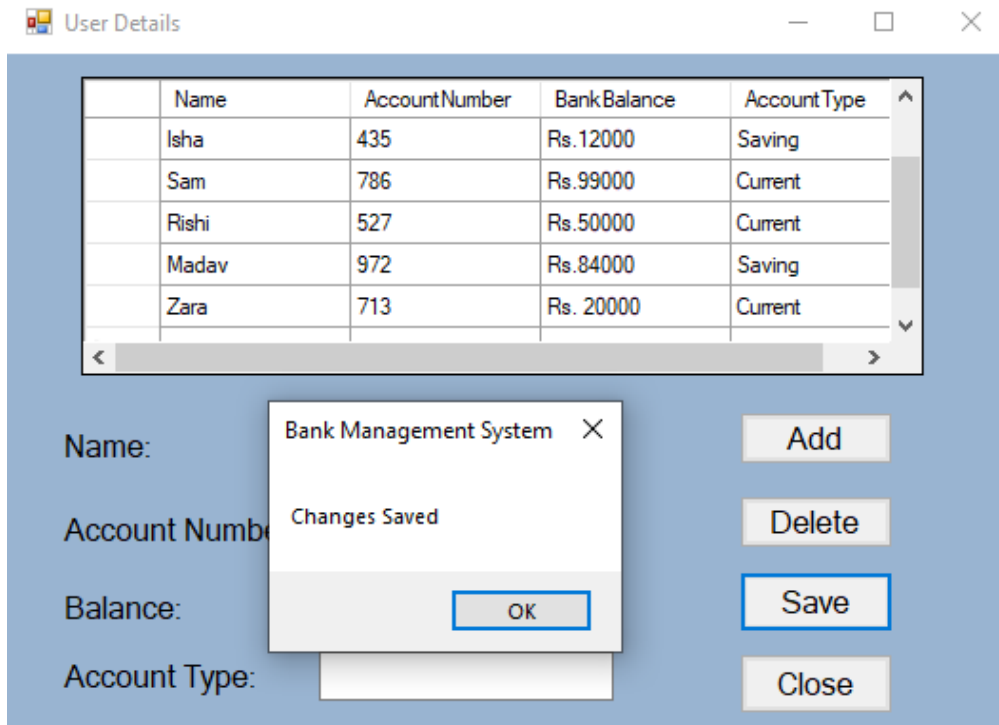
User Details

|  | Name | AccountNumber | BankBalance | AccountType |
|---|---|---|---|---|
|  | Isha | 435 | Rs.12000 | Saving |
|  | Sam | 786 | Rs.99000 | Current |
|  | Rishi | 527 | Rs.50000 | Current |
|  | Madav | 972 | Rs.84000 | Saving |
|  | Zara | 713 | Rs. 20000 | Current |

Name:

Account Numbe

Balance:

Account Type:

Bank Management System

Changes Saved

OK

Add

Delete

Save

Close